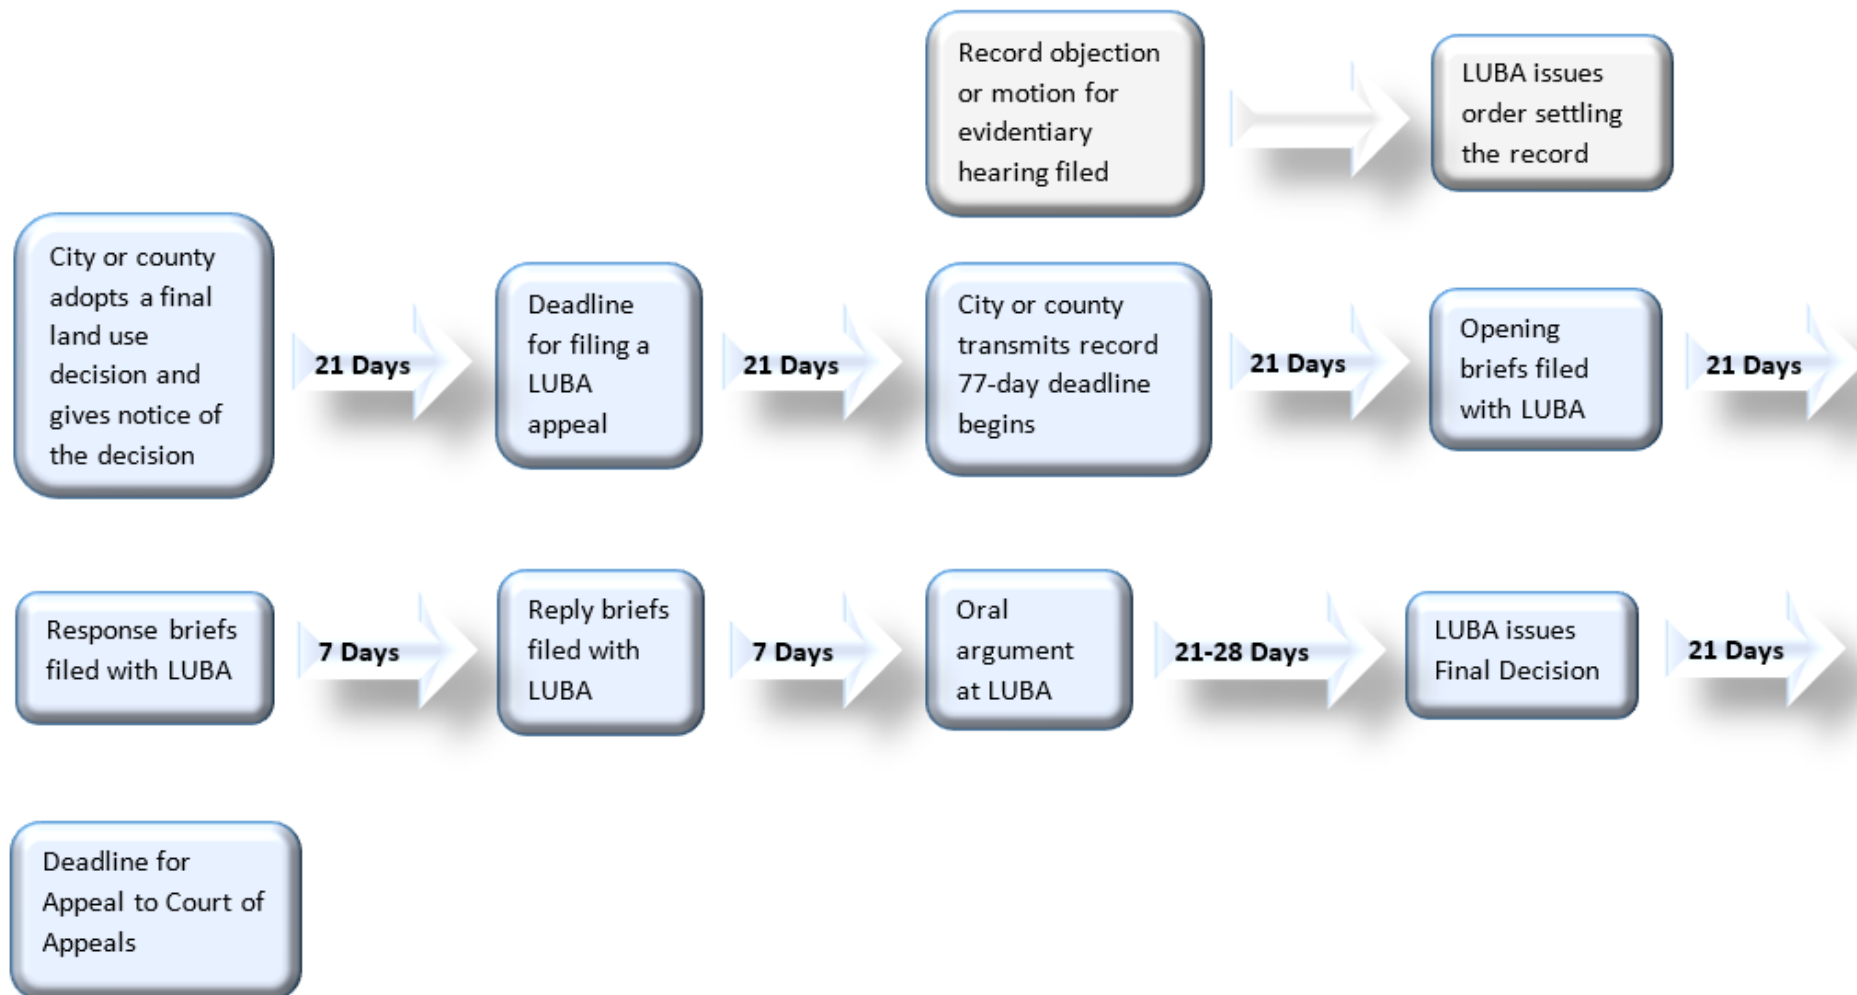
Record objection or motion for evidentiary hearing filed

LUBA issues order settling the record

City or county adopts a final land use decision and gives notice of the decision

21 Days

Deadline for filing a LUBA appeal

21 Days

City or county transmits record 77-day deadline begins

21 Days

Opening briefs filed with LUBA

21 Days

Response briefs filed with LUBA

7 Days

Reply briefs filed with LUBA

7 Days

Oral argument at LUBA

21-28 Days

LUBA issues Final Decision

21 Days

Deadline for Appeal to Court of Appeals